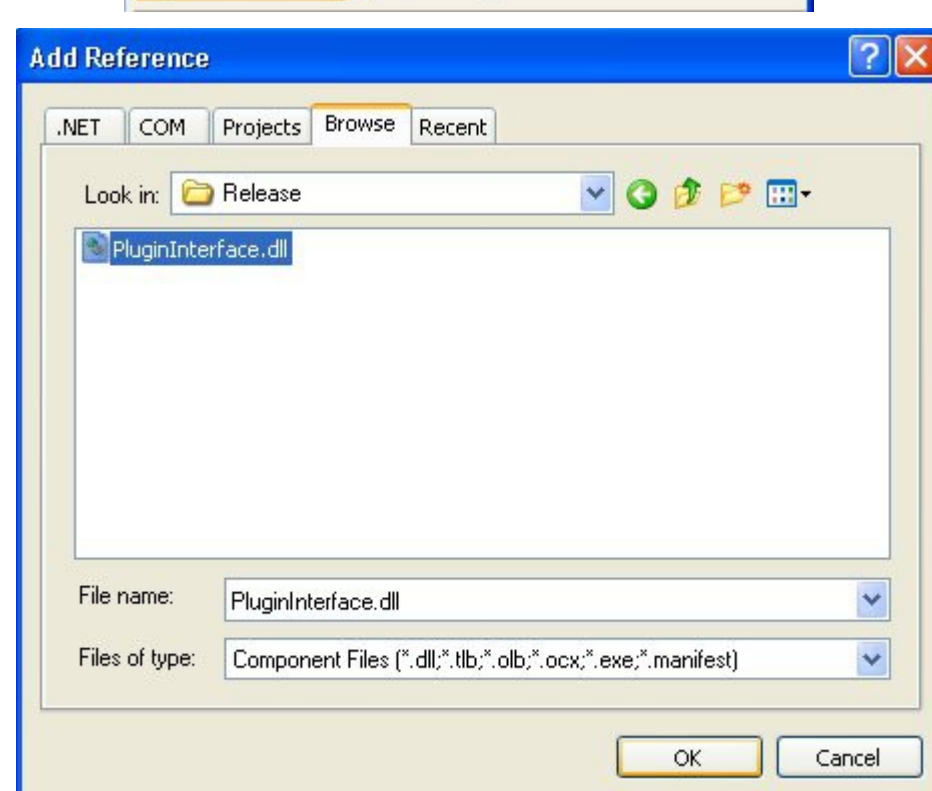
Add Reference

.NET COM Projects Browse Recent

Look in: Release

PluginInterface.dll

File name: PluginInterface.dll

Files of type: Component Files (*.dll;*.tlb;*.olb;*.ocx;*.exe;*.manifest)

OK Cancel